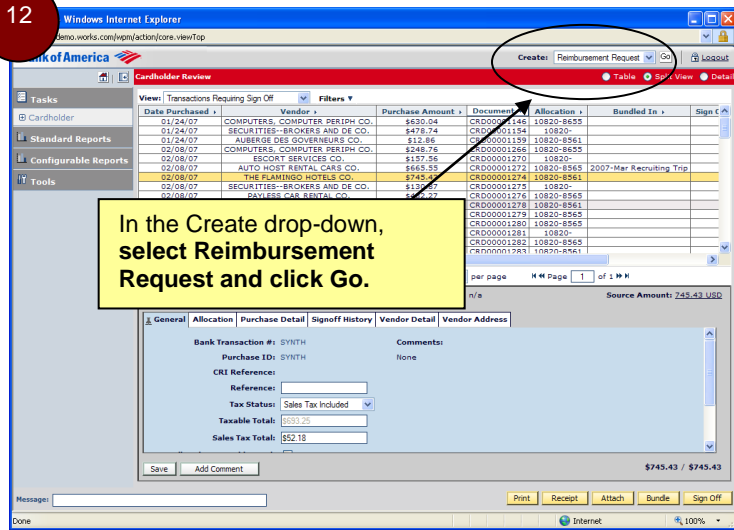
12

Windows Internet Explorer

demo.works.com/wpm/action/core.viewTop

nk of America

Create: Reimbursement Request Go | Logout

Cardholder Review

Table Split View Detail

Tasks

Cardholder

Standard Reports

Configurable Reports

Tools

View: Transactions Requiring Sign Off Filters

| Date Purchased | Vendor | Purchase Amount | Document | Allocation | Bundled In | Sign O |
|---|---|---|---|---|---|---|
| 01/24/07 | COMPUTERS, COMPUTER PERIPH CO. | $630.04 | CRD00001146 | 10820-8655 | | |
| 01/24/07 | SECURITIES--BROKERS AND DE CO. | $478.74 | CRD00001154 | 10820- | | |
| 01/24/07 | AUBERGE DES GOVERNEURS CO. | $12.86 | CRD00001159 | 10820-8561 | | |
| 02/08/07 | COMPUTERS, COMPUTER PERIPH CO. | $248.76 | CRD00001266 | 10820-8655 | | |
| 02/08/07 | ESCORT SERVICES CO. | $157.56 | CRD00001270 | 10820- | | |
| 02/08/07 | AUTO HOST RENTAL CARS CO. | $665.55 | CRD00001272 | 10820-8565 | 2007-Mar Recruiting Trip | |
| 02/08/07 | THE FLAMINGO HOTELS CO. | $745.43 | CRD00001274 | 10820-8561 | | |
| 02/08/07 | SECURITIES--BROKERS AND DE CO. | $130.87 | CRD00001275 | 10820- | | |
| 02/08/07 | PAYLESS CAR RENTAL CO. | $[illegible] | CRD00001276 | 10820-8561 | | |
| | | | CRD00001278 | 10820-8561 | | |
| | | | CRD00001279 | 10820-8565 | | |
| | | | CRD00001280 | 10820-8565 | | |
| | | | CRD00001281 | 10820- | | |
| | | | CRD00001282 | 10820-8565 | | |
| | | | CRD00001283 | 10820-8561 | | |

In the Create drop-down, **select Reimbursement Request and click Go.**

per page Page 1 of 1

n/a

Source Amount: 745.43 USD

General | Allocation | Purchase Detail | Signoff History | Vendor Detail | Vendor Address

Bank Transaction #: SYNTH

Comments:

Purchase ID: SYNTH

None

CRI Reference:

Reference:

Tax Status: Sales Tax Included

Taxable Total: $693.25

Sales Tax Total: $52.18

Save | Add Comment

$745.43 / $745.43

Message:

Print | Receipt | Attach | Bundle | Sign Off

Done

Internet

100%